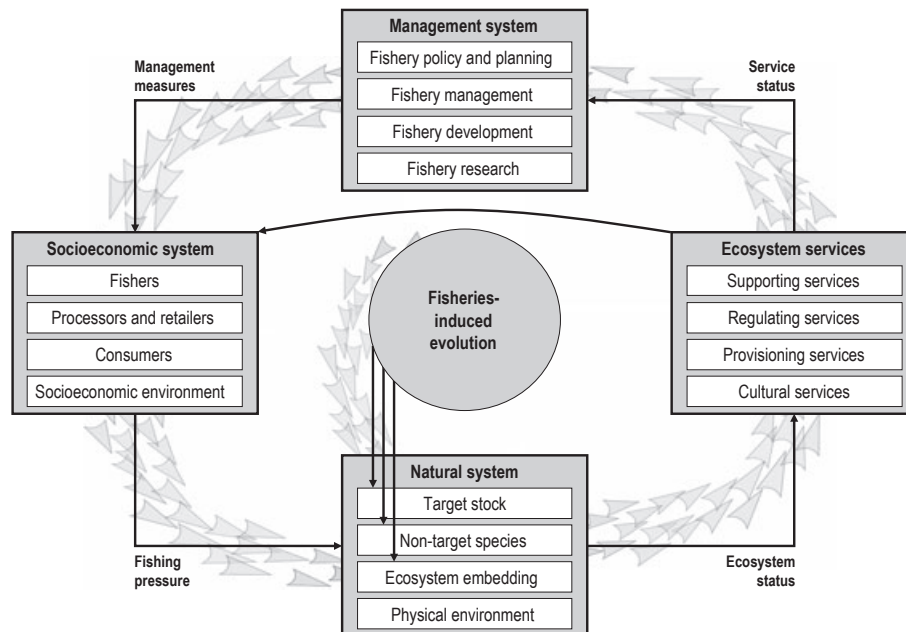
Management system
Fishery policy and planning
Fishery management
Fishery development
Fishery research

Management measures

Service status

Socioeconomic system
Fishers
Processors and retailers
Consumers
Socioeconomic environment

Fisheries-induced evolution

Ecosystem services
Supporting services
Regulating services
Provisioning services
Cultural services

Natural system
Target stock
Non-target species
Ecosystem embedding
Physical environment

Fishing pressure

Ecosystem status